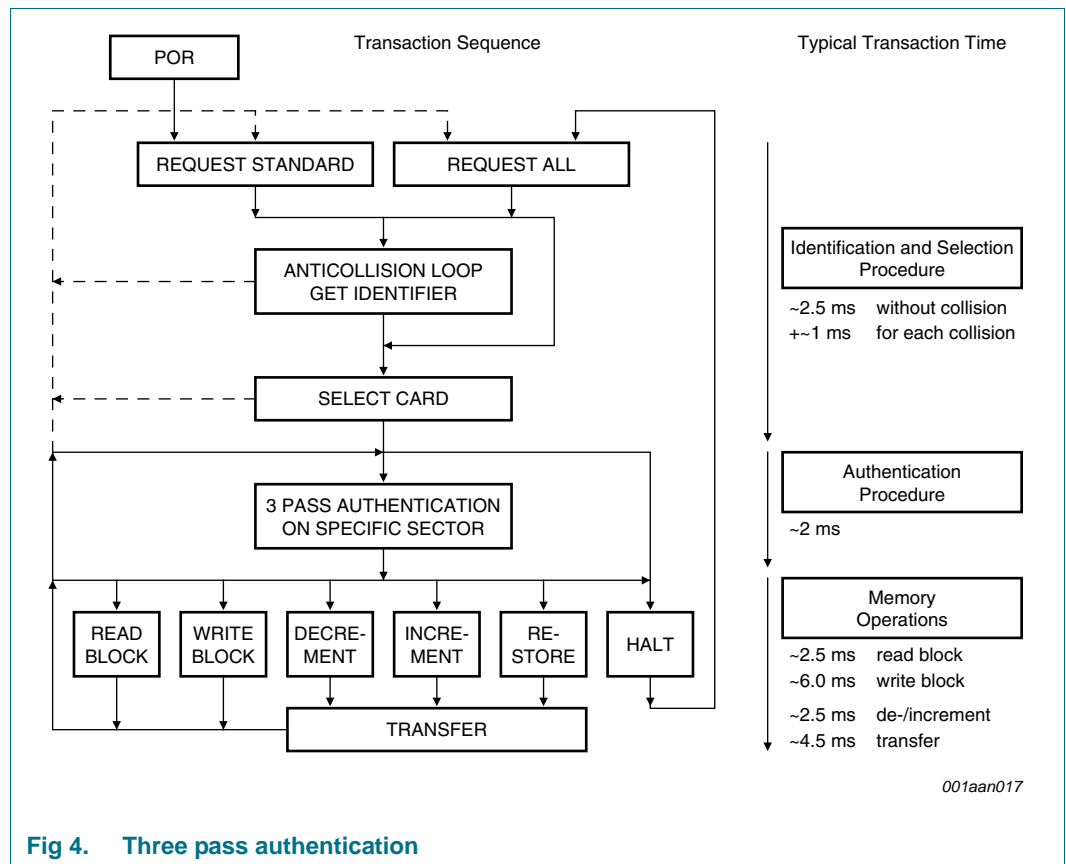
Transaction Sequence

Typical Transaction Time

POR

REQUEST STANDARD

REQUEST ALL

ANTICOLLISION LOOP GET IDENTIFIER

SELECT CARD

3 PASS AUTHENTICATION ON SPECIFIC SECTOR

READ BLOCK

WRITE BLOCK

DECREMENT

INCREMENT

RESTORE

HALT

TRANSFER

Identification and Selection Procedure

~2.5 ms without collision
+~1 ms for each collision

Authentication Procedure

~2 ms

Memory Operations

~2.5 ms read block
~6.0 ms write block
~2.5 ms de-/increment
~4.5 ms transfer

001aan017

Fig 4. Three pass authentication